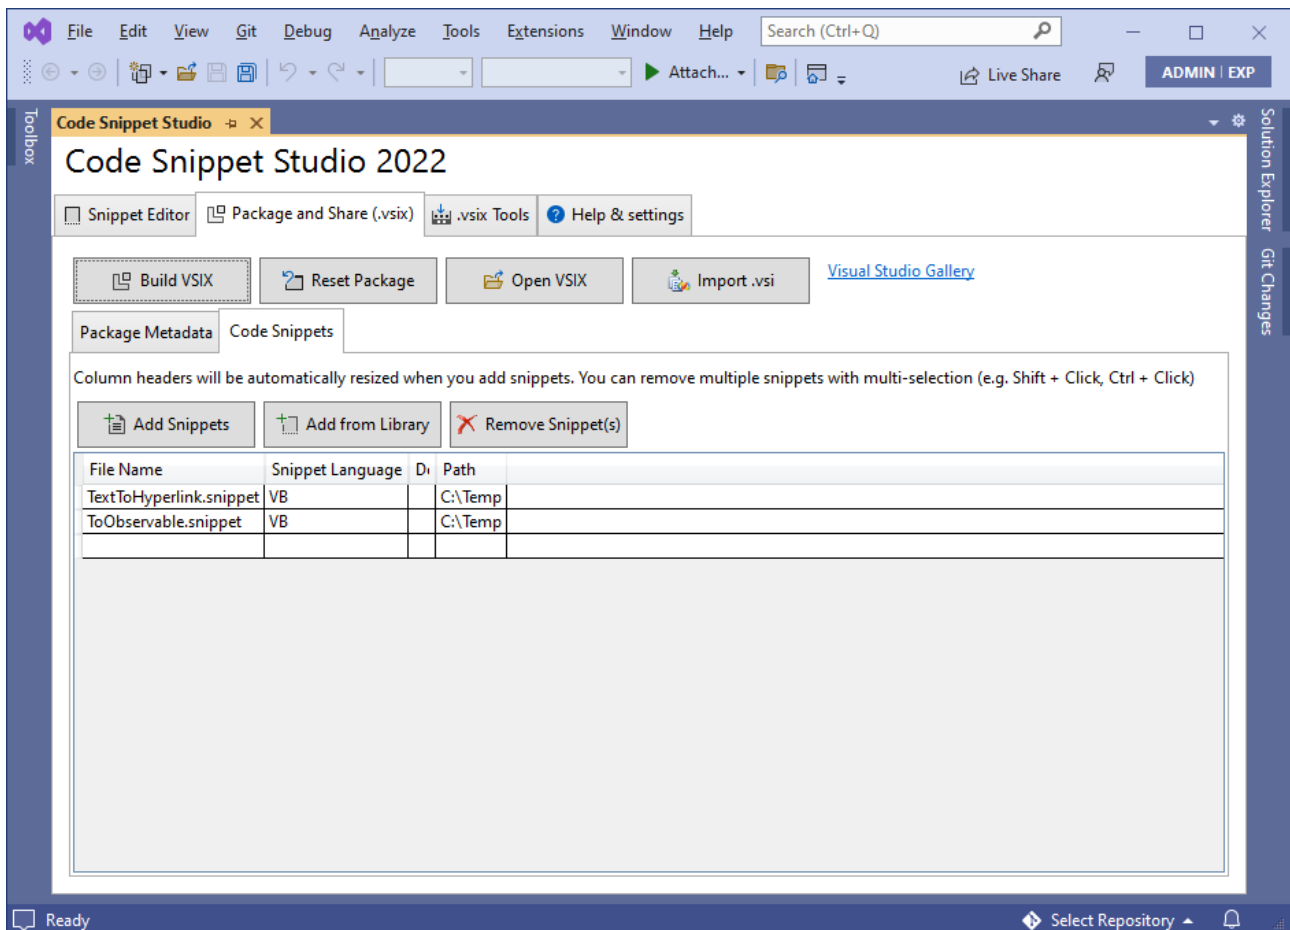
File Edit View Git Debug Analyze Tools Extensions Window Help Search (Ctrl+Q)

Attach... Live Share ADMIN EXP

Toolbox

Code Snippet Studio

Solution Explorer Git Changes

Code Snippet Studio 2022

Snippet Editor | Package and Share (.vsix) | .vsix Tools | Help & settings

Build VSIX | Reset Package | Open VSIX | Import .vsi | Visual Studio Gallery

Package Metadata | Code Snippets

Column headers will be automatically resized when you add snippets. You can remove multiple snippets with multi-selection (e.g. Shift + Click, Ctrl + Click)

Add Snippets | Add from Library | Remove Snippet(s)

| File Name | Snippet Language | D | Path |
|---|---|---|---|
| TextToHyperlink.snippet | VB | | C:\Temp |
| ToObservable.snippet | VB | | C:\Temp |
| | | | |

Ready Select Repository